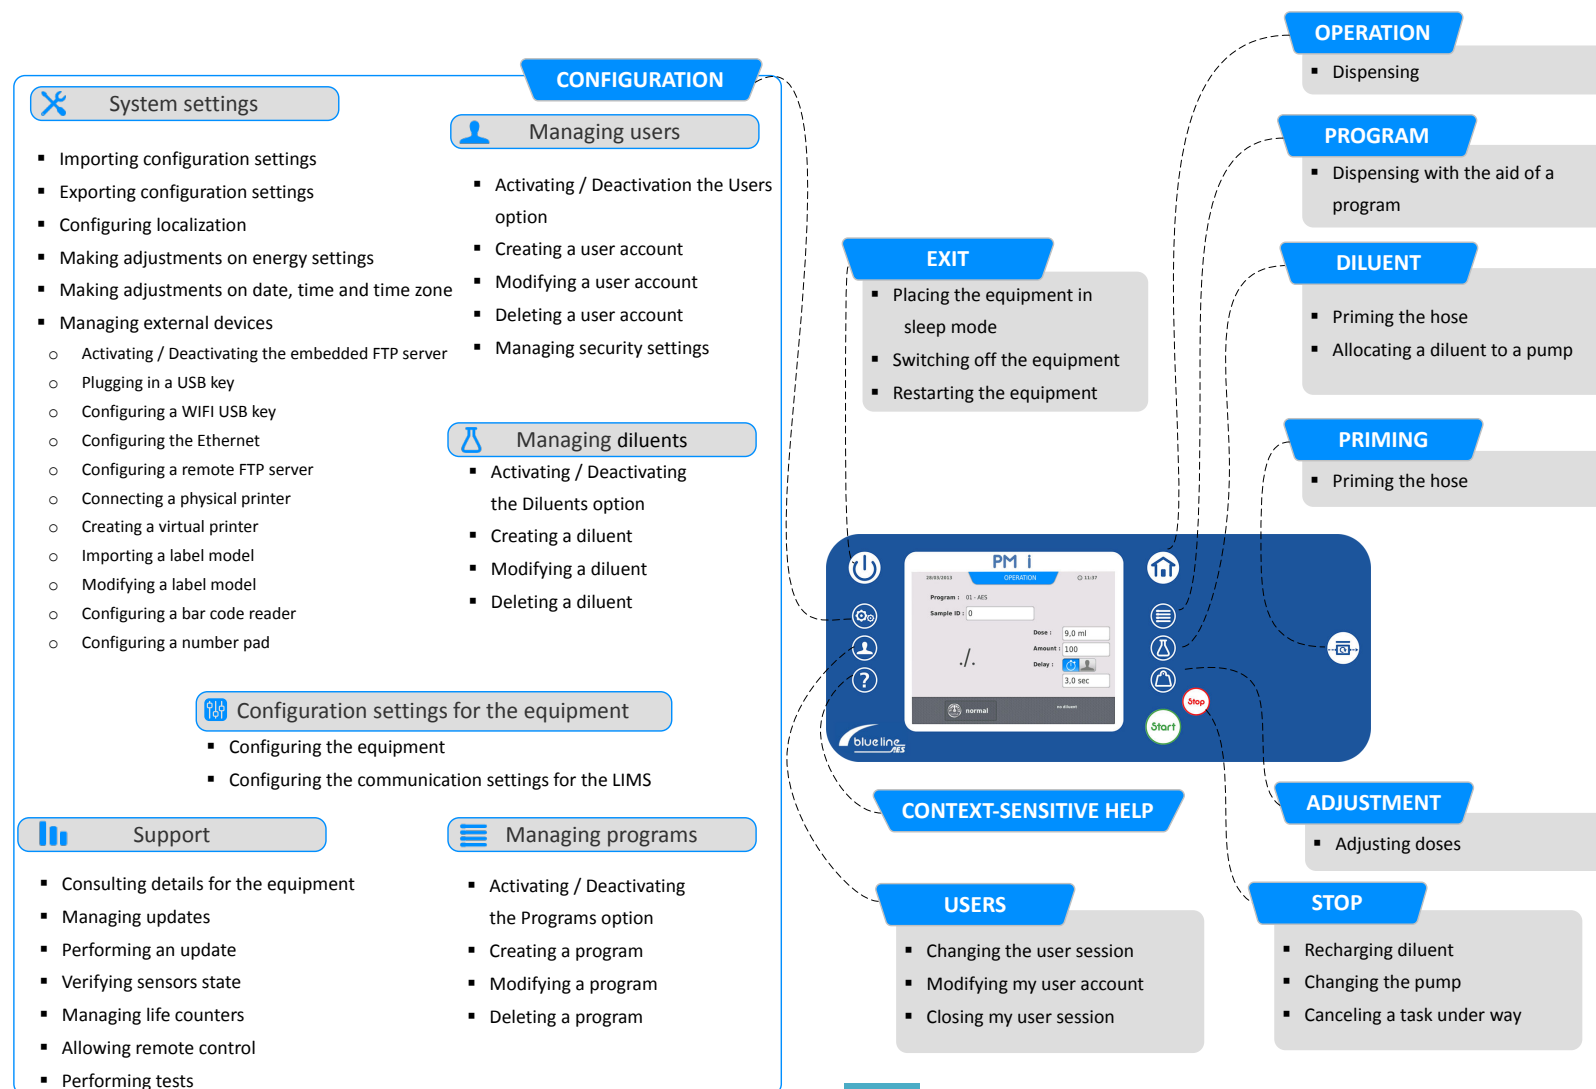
CONFIGURATION

System settings

- Importing configuration settings
- Exporting configuration settings
- Configuring localization
- Making adjustments on energy settings
- Making adjustments on date, time and time zone
- Managing external devices
  - Activating / Deactivating the embedded FTP server
  - Plugging in a USB key
  - Configuring a WIFI USB key
  - Configuring the Ethernet
  - Configuring a remote FTP server
  - Connecting a physical printer
  - Creating a virtual printer
  - Importing a label model
  - Modifying a label model
  - Configuring a bar code reader
  - Configuring a number pad

Managing users

- Activating / Deactivation the Users option
- Creating a user account
- Modifying a user account
- Deleting a user account
- Managing security settings

Managing diluents

- Activating / Deactivating the Diluents option
- Creating a diluent
- Modifying a diluent
- Deleting a diluent

Configuration settings for the equipment

- Configuring the equipment
- Configuring the communication settings for the LIMS

Support

- Consulting details for the equipment
- Managing updates
- Performing an update
- Verifying sensors state
- Managing life counters
- Allowing remote control
- Performing tests

Managing programs

- Activating / Deactivating the Programs option
- Creating a program
- Modifying a program
- Deleting a program

EXIT

- Placing the equipment in sleep mode
- Switching off the equipment
- Restarting the equipment

OPERATION

- Dispensing

PROGRAM

- Dispensing with the aid of a program

DILUENT

- Priming the hose
- Allocating a diluent to a pump

PRIMING

- Priming the hose

PM i
OPERATION
Program : 01 - AES
Sample ID : 0
Dose : 9,0 ml
Amount : 100
Delay :
3,0 sec
normal
Stop
Start
blue line AES

CONTEXT-SENSITIVE HELP

ADJUSTMENT

- Adjusting doses

USERS

- Changing the user session
- Modifying my user account
- Closing my user session

STOP

- Recharging diluent
- Changing the pump
- Canceling a task under way